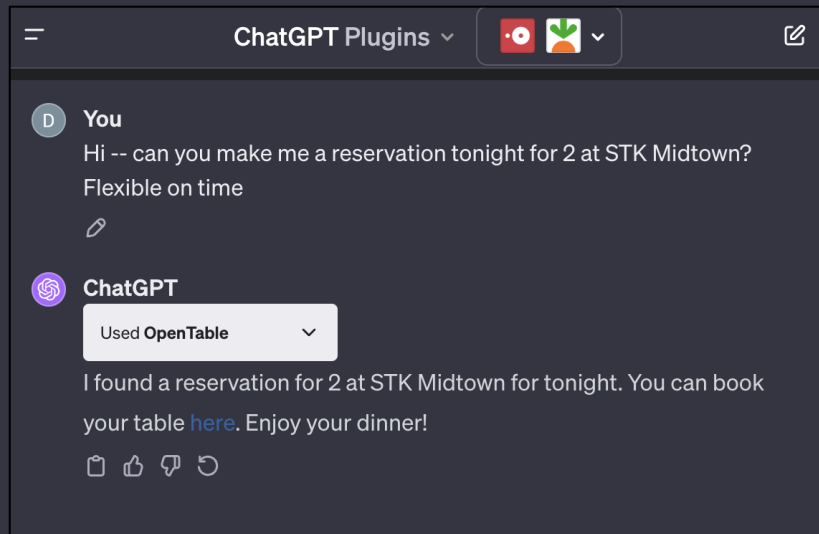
ChatGPT Plugins

D

You

Hi -- can you make me a reservation tonight for 2 at STK Midtown? Flexible on time

ChatGPT

Used OpenTable

I found a reservation for 2 at STK Midtown for tonight. You can book your table here. Enjoy your dinner!